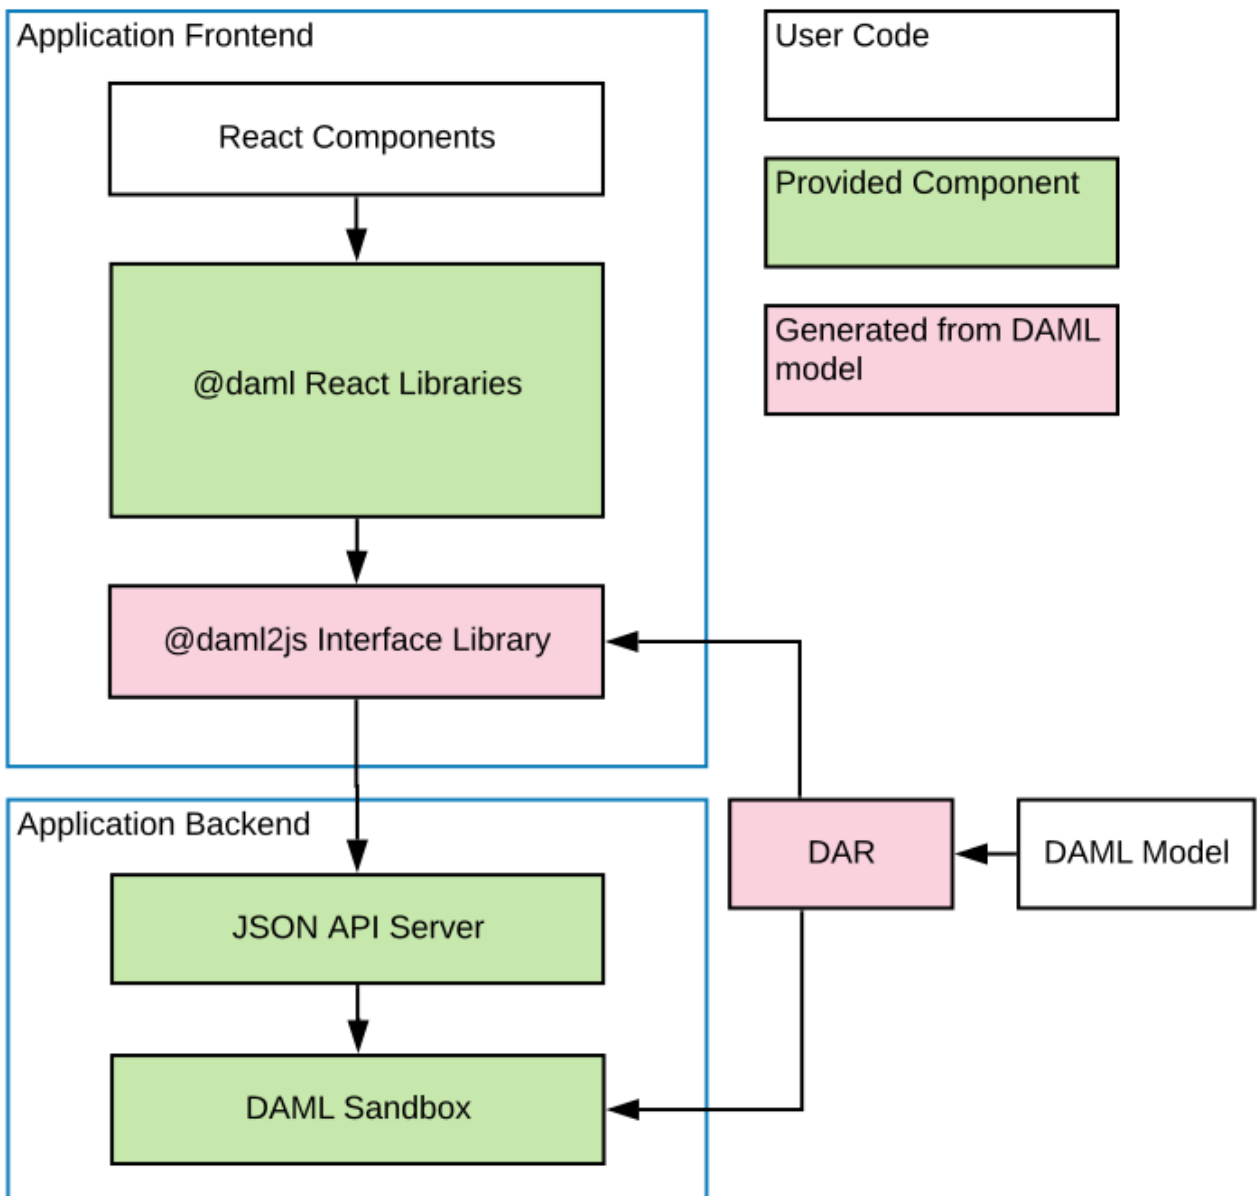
Application Frontend

React Components

@daml React Libraries

@daml2js Interface Library

User Code

Provided Component

Generated from DAML model

Application Backend

JSON API Server

DAML Sandbox

DAR

DAML Model